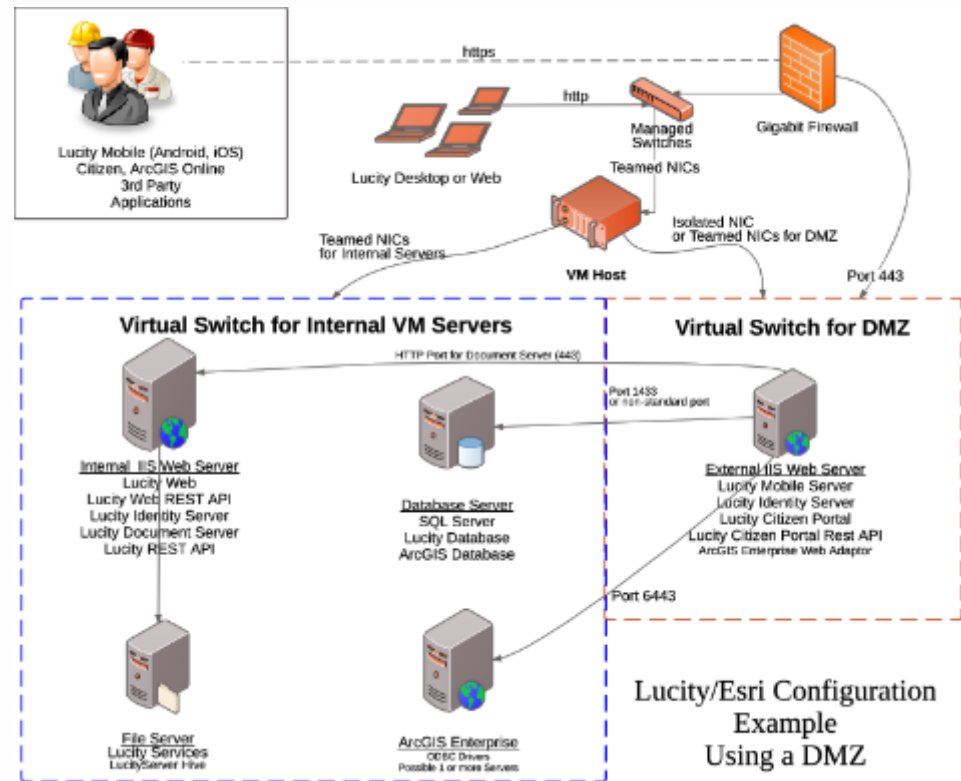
Lucity Mobile (Android, iOS)
Citizen, ArcGIS Online
3rd Party
Applications

https

http

Lucity Desktop or Web

Managed
Switches

Gigabit Firewall

Teamed NICs

Teamed NICs
for Internal Servers

VM Host

Isolated NIC
or Teamed NICs for DMZ

Port 443

Virtual Switch for Internal VM Servers

Virtual Switch for DMZ

HTTP Port for Document Server (443)

Port 1433
or non-standard port

Internal IIS Web Server
Lucity Web
Lucity Web REST API
Lucity Identity Server
Lucity Document Server
Lucity REST API

Database Server
SQL Server
Lucity Database
ArcGIS Database

External IIS Web Server
Lucity Mobile Server
Lucity Identity Server
Lucity Citizen Portal
Lucity Citizen Portal Rest API
ArcGIS Enterprise Web Adaptor

Port 6443

File Server
Lucity Services
LucityServer Hive

ArcGIS Enterprise
ODBC Drivers
Possible 1 or more Servers

Lucity/Esri Configuration
Example
Using a DMZ